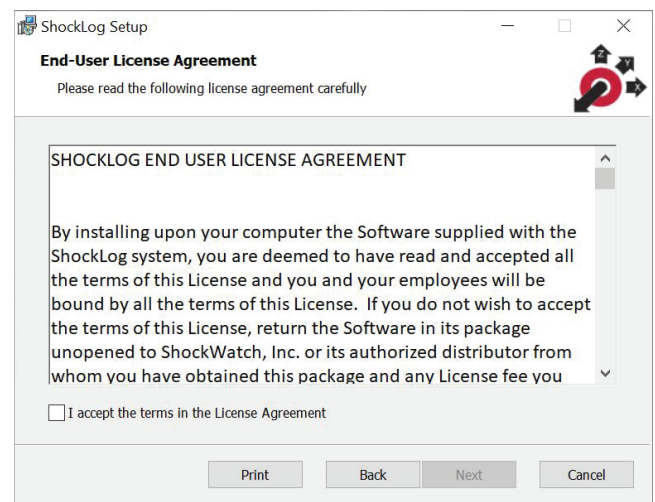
ShockLog Setup

End-User License Agreement

Please read the following license agreement carefully

Z Y X

SHOCKLOG END USER LICENSE AGREEMENT

By installing upon your computer the Software supplied with the ShockLog system, you are deemed to have read and accepted all the terms of this License and you and your employees will be bound by all the terms of this License. If you do not wish to accept the terms of this License, return the Software in its package unopened to ShockWatch, Inc. or its authorized distributor from whom you have obtained this package and any License fee you

I accept the terms in the License Agreement

Print Back Next Cancel